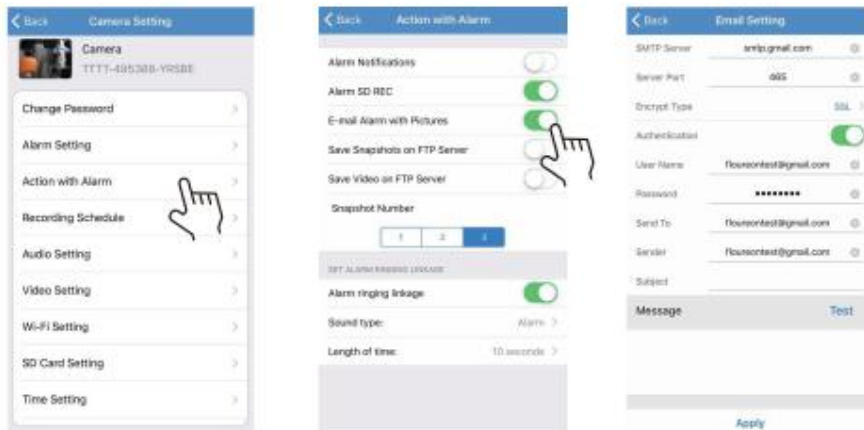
Back Camera Setting

Camera
TTTT-495388-YRSBE

Change Password
Alarm Setting
Action with Alarm
Recording Schedule
Audio Setting
Video Setting
Wi-Fi Setting
SD Card Setting
Time Setting

Back Action with Alarm

Alarm Notifications
Alarm SD REC
E-mail Alarm with Pictures
Save Snapshots on FTP Server
Save Video on FTP Server
Snapshot Number

| 1 | 2 | 3 |
|---|---|---|

SET ALARM RINGING LINKAGE
Alarm ringing linkage
Sound type: Alarm
Length of time: 10 seconds

Back Email Setting

SMTP Server smtp.gmail.com
Server Port 465
Encrypt Type SSL
Authentication
User Name flouseontest@gmail.com
Password •••••••••
Send To flouseontest@gmail.com
Sender flouseontest@gmail.com
Subject
Message Test

Apply